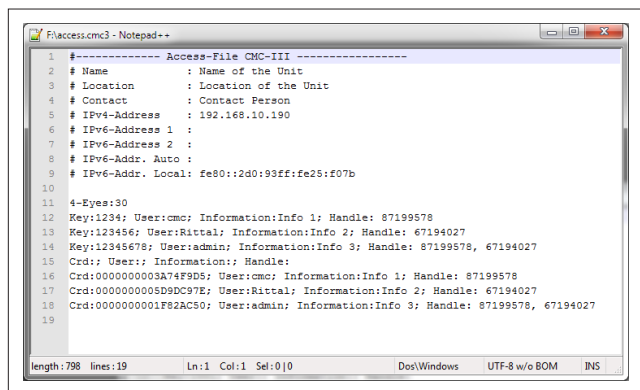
F:\access.cmc3 - Notepad++

1 #------------- Access-File CMC-III -----------------
2 # Name : Name of the Unit
3 # Location : Location of the Unit
4 # Contact : Contact Person
5 # IPv4-Address : 192.168.10.190
6 # IPv6-Address 1 :
7 # IPv6-Address 2 :
8 # IPv6-Addr. Auto :
9 # IPv6-Addr. Local: fe80::2d0:93ff:fe25:f07b
10
11 4-Eyes:30
12 Key:1234; User:cmc; Information:Info 1; Handle: 87199578
13 Key:123456; User:Rittal; Information:Info 2; Handle: 67194027
14 Key:12345678; User:admin; Information:Info 3; Handle: 87199578, 67194027
15 Crd:; User:; Information:; Handle:
16 Crd:0000000003A74F9D5; User:cmc; Information:Info 1; Handle: 87199578
17 Crd:0000000005D9DC97E; User:Rittal; Information:Info 2; Handle: 67194027
18 Crd:0000000001F82AC50; User:admin; Information:Info 3; Handle: 87199578, 67194027
19

length : 798 lines : 19 Ln : 1 Col : 1 Sel : 0 | 0 Dos\Windows UTF-8 w/o BOM INS